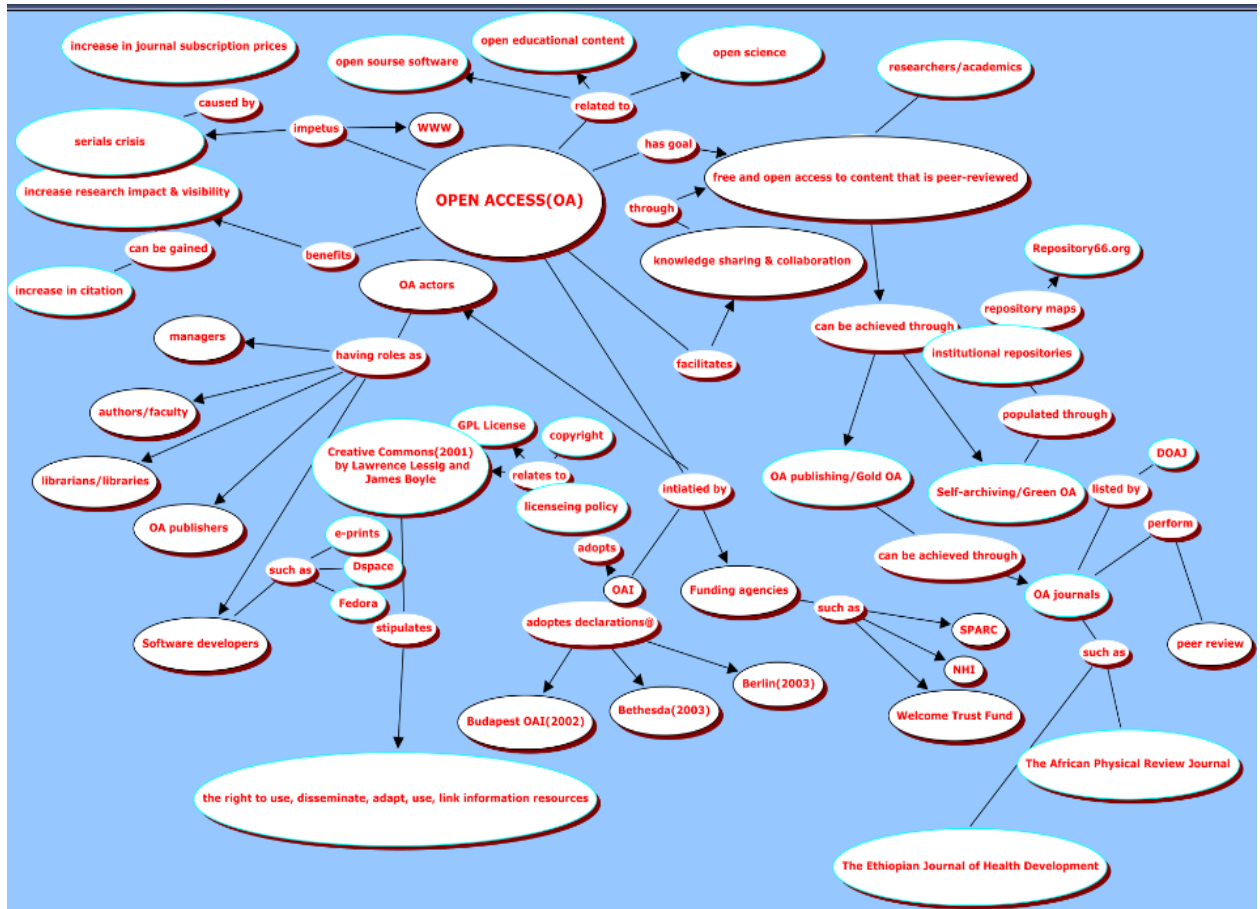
increase in journal subscription prices

open sourse software

open educational content

open science

researchers/academics

caused by

serials crisis

impetus

WWW

related to

has goal

free and open access to content that is peer-reviewed

increase research impact & visibility

OPEN ACCESS(OA)

through

can be gained

benefits

knowledge sharing & collaboration

Repository66.org

increase in citation

OA actors

repository maps

can be achieved through

managers

having roles as

institutional repositories

facilitates

authors/faculty

populated through

GPL License

copyright

Creative Commons(2001) by Lawrence Lessig and James Boyle

DOAJ

librarians/libraries

relates to

intiatied by

OA publishing/Gold OA

listed by

Self-archiving/Green OA

licenseing policy

OA publishers

perform

e-prints

adopts

such as

Dspace

can be achieved through

OAI

Funding agencies

OA journals

Fedora

stipulates

adoptes declarations@

such as

SPARC

Software developers

peer review

NHI

such as

Berlin(2003)

Budapest OAI(2002)

Bethesda(2003)

Welcome Trust Fund

The African Physical Review Journal

the right to use, disseminate, adapt, use, link information resources

The Ethiopian Journal of Health Development